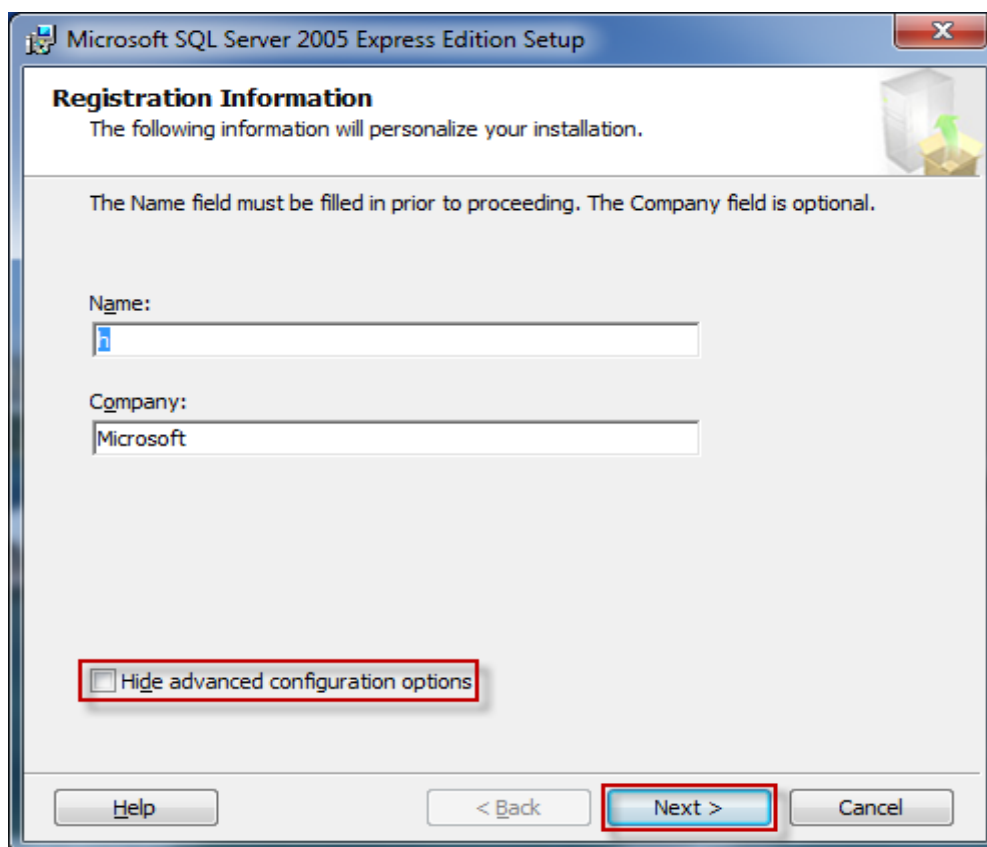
Microsoft SQL Server 2005 Express Edition Setup

Registration Information
The following information will personalize your installation.

The Name field must be filled in prior to proceeding. The Company field is optional.

Name:
h

Company:
Microsoft

Hide advanced configuration options

Help
< Back
Next >
Cancel